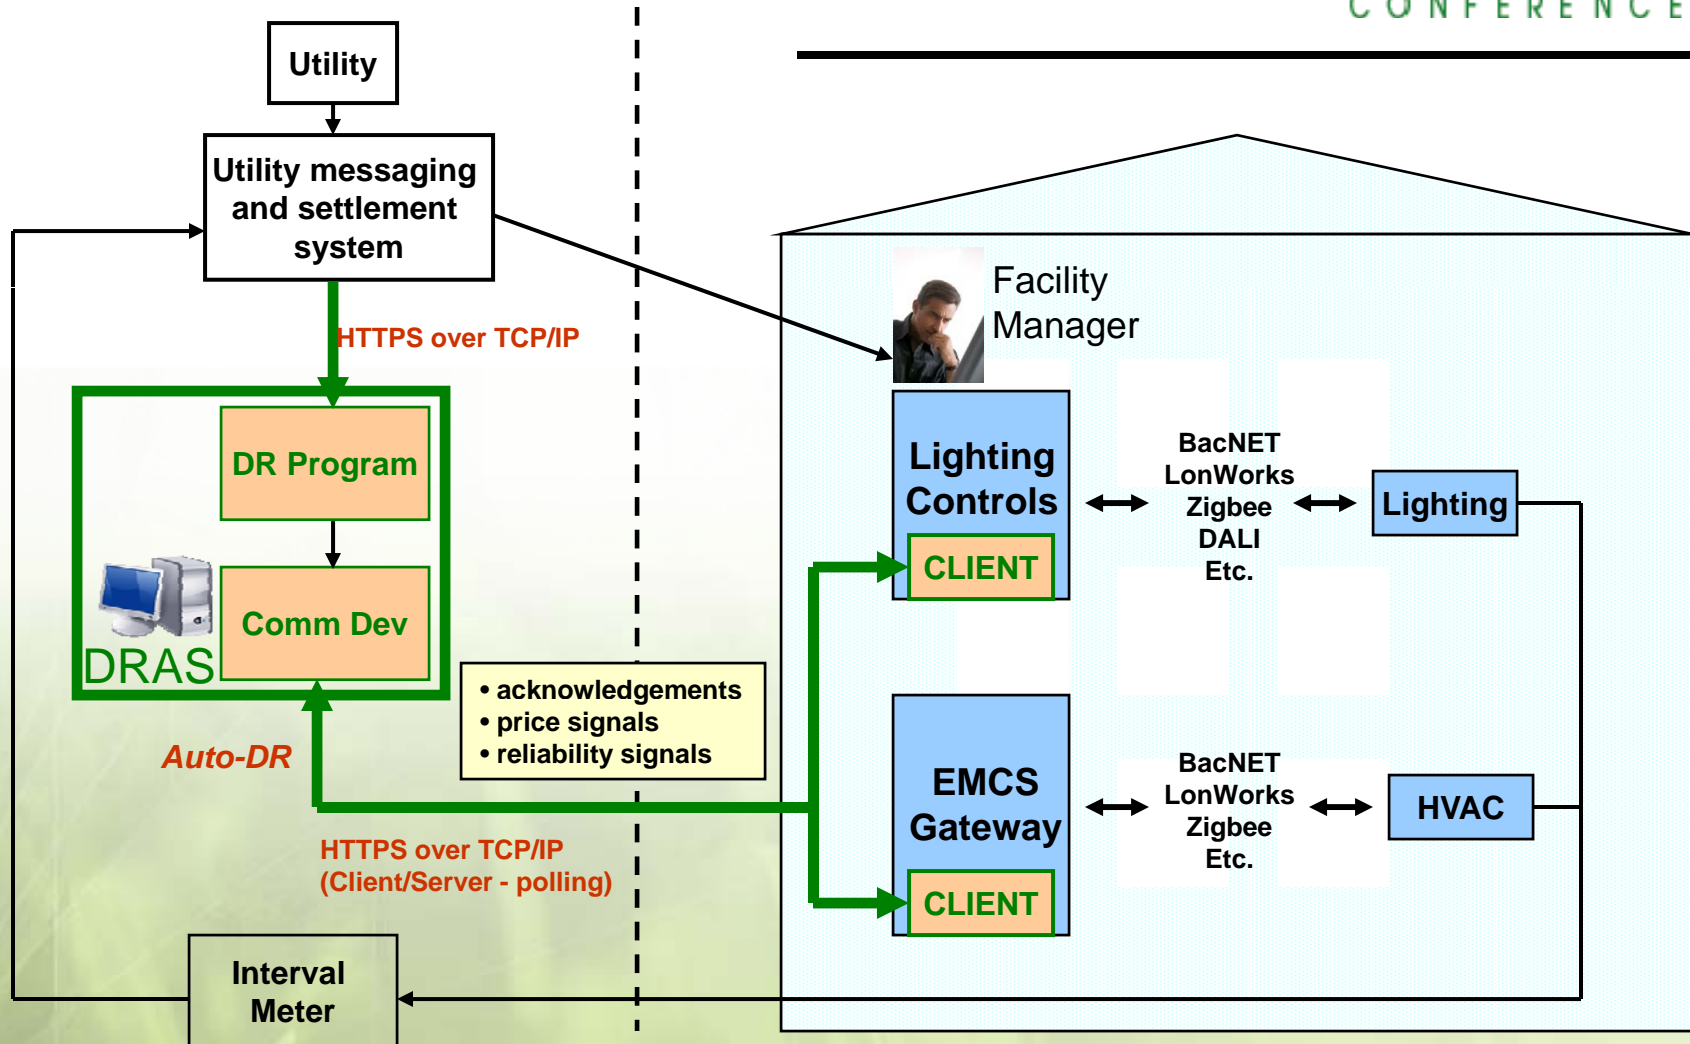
CONFERENCE

Utility

Utility messaging and settlement system

HTTPS over TCP/IP

DR Program

Comm Dev

DRAS

Auto-DR

• acknowledgements
• price signals
• reliability signals

HTTPS over TCP/IP
(Client/Server - polling)

Interval Meter

Facility Manager

Lighting Controls

CLIENT

BacNET
LonWorks
Zigbee
DALI
Etc.

Lighting

EMCS Gateway

CLIENT

BacNET
LonWorks
Zigbee
Etc.

HVAC